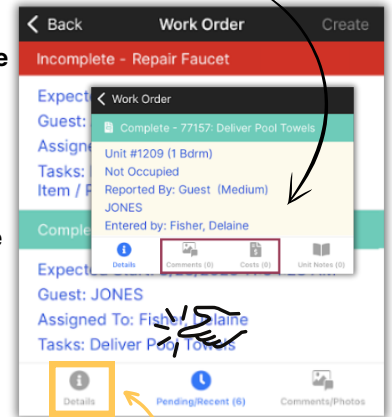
e

e

< Back Work Order Create

Incomplete - Repair Faucet

Expecte
Guest:
Assigne
Tasks:
Item / P

< Work Order

Complete - 77157: Deliver Pool Towels

Unit #1209 (1 Bdrm)
Not Occupied
Reported By: Guest (Medium)
JONES
Entered by: Fisher, Delaine

Details Comments (0) Costs (0) Unit Notes (0)

Comple

Expecte
Guest: JONES
Assigned To: Fish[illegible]laine
Tasks: Deliver Poo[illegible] Towels

Details Pending/Recent (6) Comments/Photos